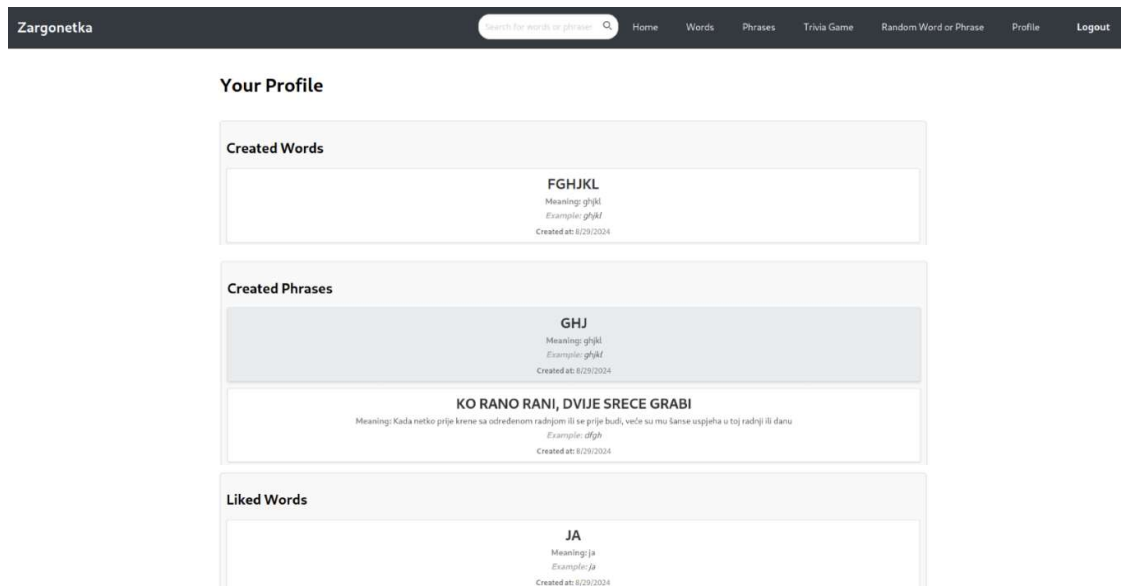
Zargonetka

Search for words or phrases

Home Words Phrases Trivia Game Random Word or Phrase Profile Logout

Your Profile

Created Words

FGHJKL
Meaning: ghjkl
Example: ghjkl
Created at: 8/29/2024

Created Phrases

GHJ
Meaning: ghjkl
Example: ghjkl
Created at: 8/29/2024

KO RANO RANI, DVIJE SRECE GRABI
Meaning: Kada netko prije krene sa određenom radnjom ili se prije budi, veće su mu šanse uspjeha u toj radnji ili danu
Example: dfgh
Created at: 8/29/2024

Liked Words

JA
Meaning: ja
Example: ja
Created at: 8/29/2024